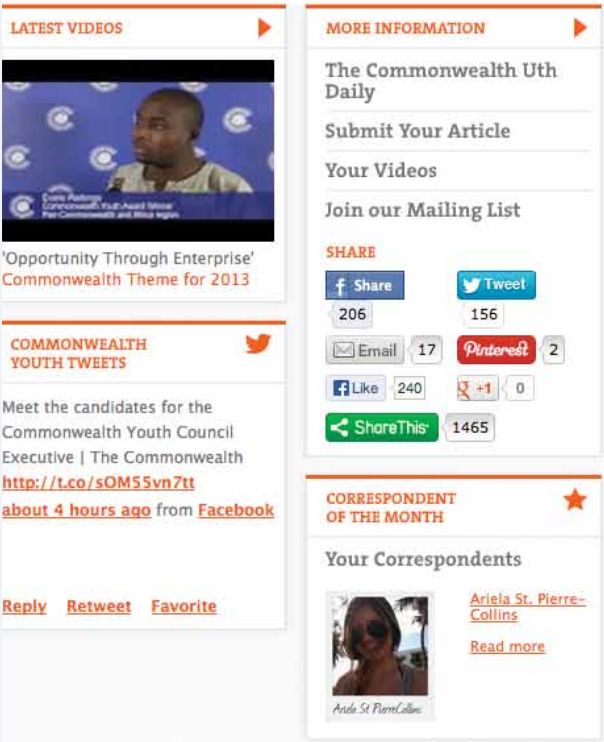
LATEST VIDEOS

Evans Fiebinga
Commonwealth Youth Award Winner
Pan-Commonwealth and Africa region

'Opportunity Through Enterprise' Commonwealth Theme for 2013

COMMONWEALTH YOUTH TWEETS

Meet the candidates for the Commonwealth Youth Council Executive | The Commonwealth http://t.co/sOM55vn7tt about 4 hours ago from Facebook

Reply Retweet Favorite

MORE INFORMATION

The Commonwealth Uth Daily

Submit Your Article

Your Videos

Join our Mailing List

SHARE

Share 206
Tweet 156
Email 17
Pinterest 2
Like 240
+1 0
ShareThis 1465

CORRESPONDENT OF THE MONTH

Your Correspondents

Ariela St PierreCollins

Ariela St. Pierre-Collins

Read more